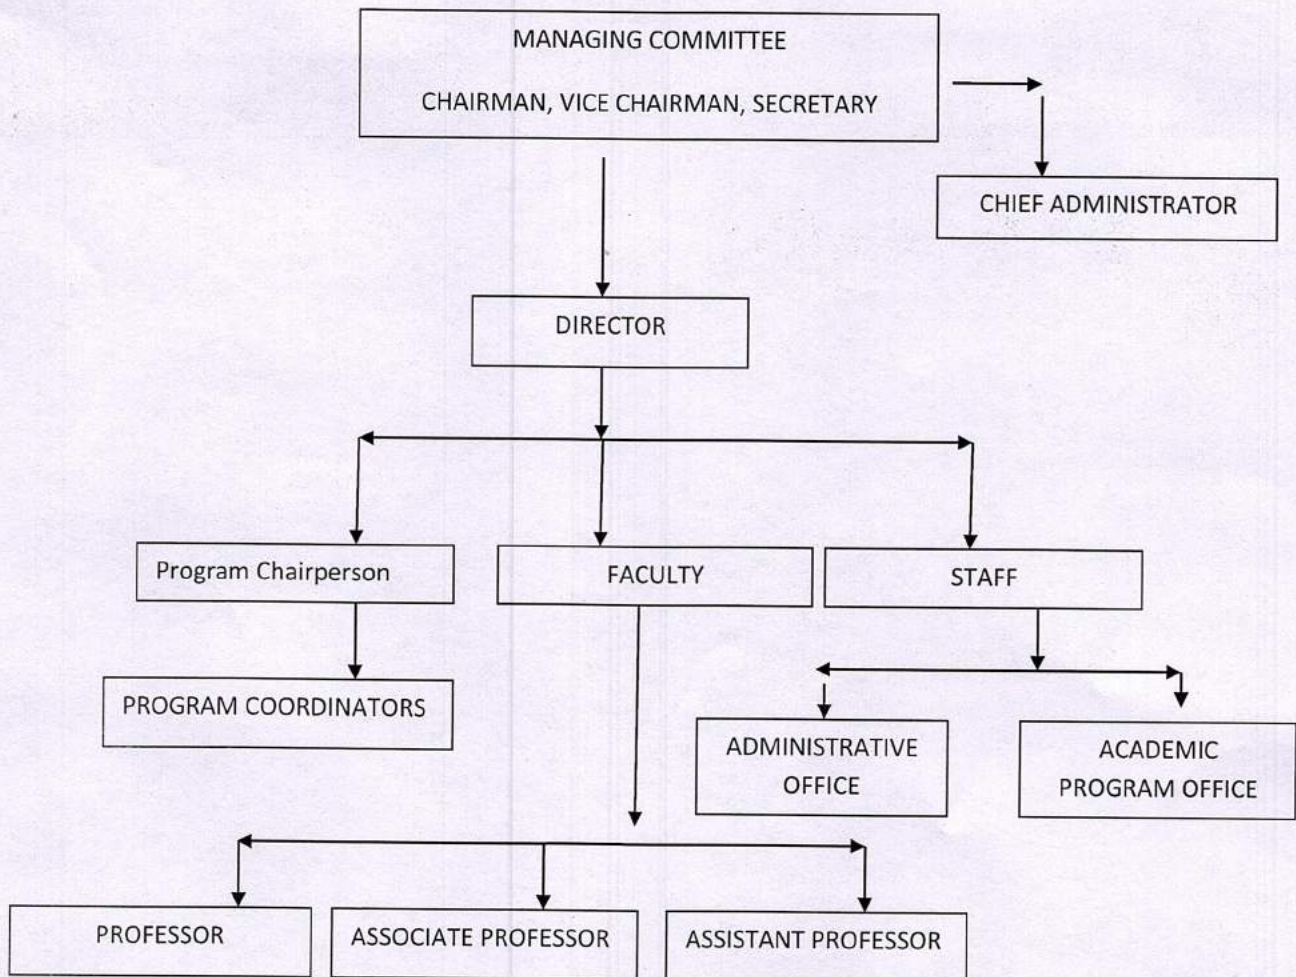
MANAGING COMMITTEE

CHAIRMAN, VICE CHAIRMAN, SECRETARY

CHIEF ADMINISTRATOR

DIRECTOR

Program Chairperson

FACULTY

STAFF

PROGRAM COORDINATORS

ADMINISTRATIVE OFFICE

ACADEMIC PROGRAM OFFICE

PROFESSOR

ASSOCIATE PROFESSOR

ASSISTANT PROFESSOR